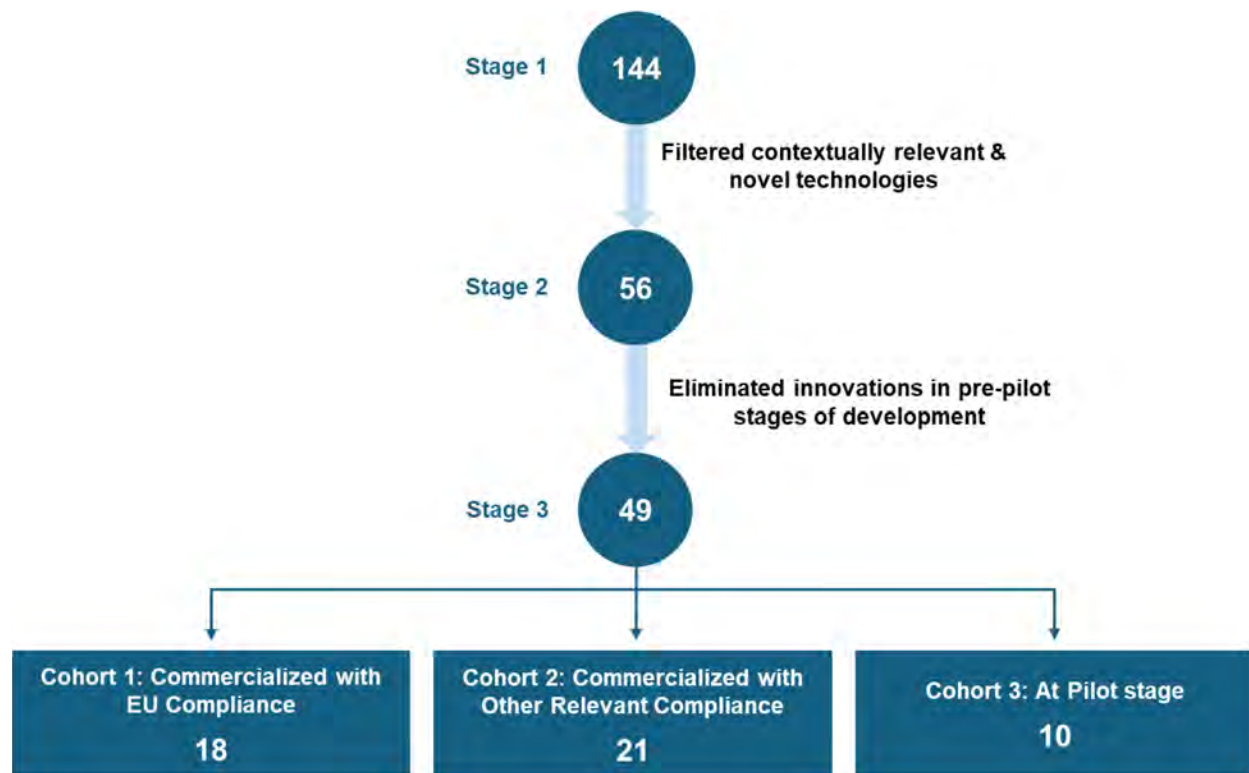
Stage 1

144

Filtered contextually relevant & novel technologies

Stage 2

56

Eliminated innovations in pre-pilot stages of development

Stage 3

49

Cohort 1: Commercialized with EU Compliance

18

Cohort 2: Commercialized with Other Relevant Compliance

21

Cohort 3: At Pilot stage

10